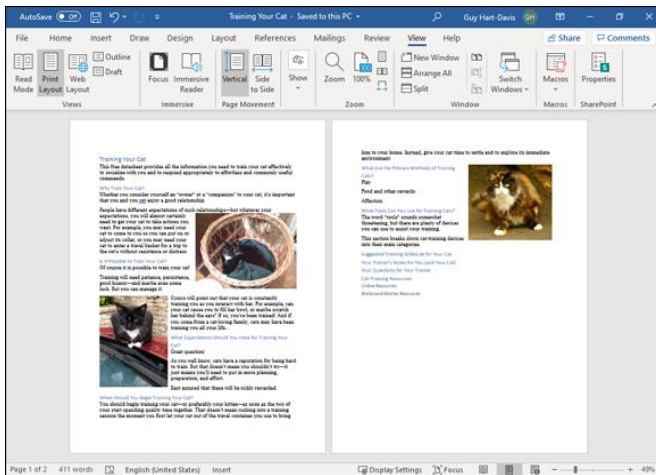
AutoSave Off Training Your Cat - Saved to this PC Guy Hart-Davis GH

File Home Insert Draw Design Layout References Mailings Review View Help Share Comments

Read Mode Print Layout Web Layout Outline Draft Views Focus Immersive Reader Immersive Vertical Side to Side Page Movement Show Zoom 100% Zoom New Window Arrange All Split Switch Windows Window Macros Macros Properties SharePoint

Training Your Cat

This free datasheet provides all the information you need to train your cat effectively to socialize with you and to respond appropriately to affections and commonly useful commands.

Who Trains Your Cat?

Whether you consider yourself an "owner" or a "companion" to your cat, it's important that you and you cat enjoy a good relationship.

People have different expectations of such relationships—but whatever your expectations, you will almost certainly need to get your cat to take actions you want. For example, you may need your cat to come to you so you can put on or adjust its collar, or you may need your cat to enter a travel basket for a trip to the vet's without violence or distress.

Is It Possible to Train Your Cat?

Of course it is possible to train your cat!

Training will need patience, persistence, good humor—and maybe even some luck. But you can manage it.

Cynics will point out that your cat is constantly training you as you interact with her. For example, can your cat cause you to fill her bowl, or maybe scratch her behind the ears? If so, you've been trained. And if you come from a cat-loving family, cats may have been training you all your life...

What Expectations Should You Have for Training Your Cat?

Great question!

As you will know, cats have a reputation for being hard to train. But that doesn't mean you shouldn't try—it just means you'll need to put in more planning, preparation, and effort.

Rest assured that there will be richly rewarded.

When Should You Begin Training Your Cat?

You should begin training your cat—or preferably your kitten—as soon as the two of your start spending quality time together. That doesn't mean rushing into a training session the moment you first let your cat out of the travel container you use to bring

him to your home. Instead, give your cat time to settle and to explore its immediate environment.

What Are the Primary Methods of Training Cats?

Play

Food and other rewards

Affection

What Tools Can You Use for Training Cats?

The word "tools" sounds somewhat threatening, but there are plenty of devices you can use to assist your training.

This section breaks down cat-training devices into their main categories.

Suggested Training Schedule for Your Cat

Your Trainer's Notes for You (and Your Cat)

Your Questions for Your Trainer

Cat Training Resources

Online Resources

Bricks-and-Mortar Resources

Page 1 of 2 411 words English (United States) Insert Display Settings Focus 49%